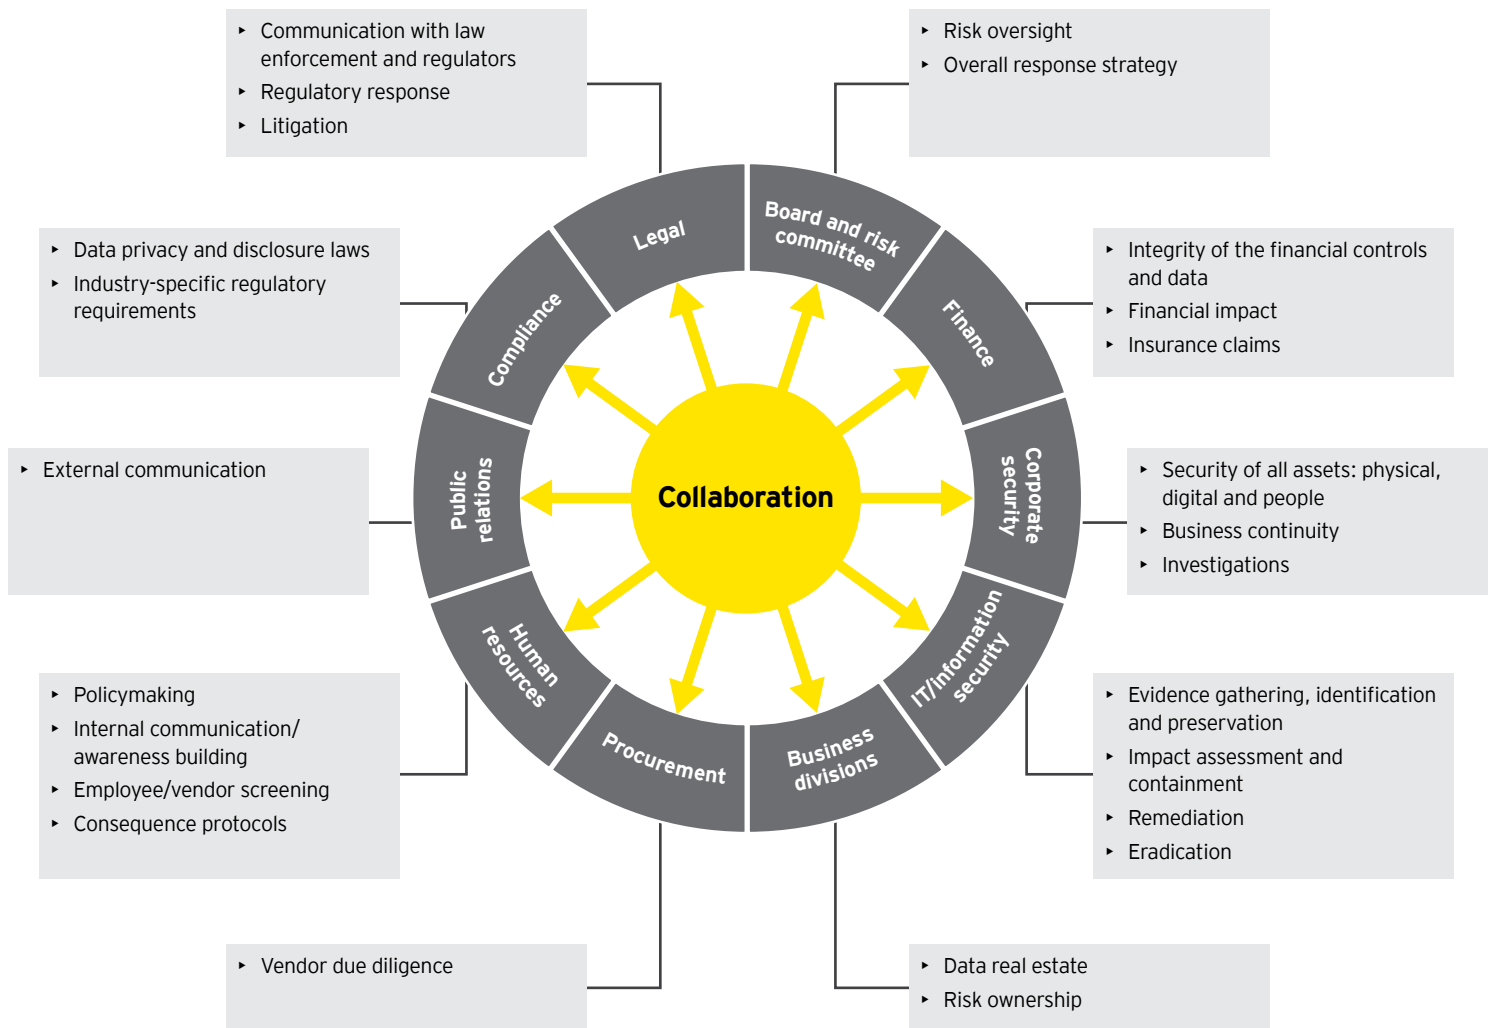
- Communication with law enforcement and regulators
- Regulatory response
- Litigation

- Risk oversight
- Overall response strategy

- Data privacy and disclosure laws
- Industry-specific regulatory requirements

- Integrity of the financial controls and data
- Financial impact
- Insurance claims

- External communication

- Security of all assets: physical, digital and people
- Business continuity
- Investigations

- Policymaking
- Internal communication/ awareness building
- Employee/vendor screening
- Consequence protocols

- Evidence gathering, identification and preservation
- Impact assessment and containment
- Remediation
- Eradication

- Vendor due diligence

- Data real estate
- Risk ownership

Legal
Board and risk committee
Finance
Corporate security
IT/information security
Business divisions
Procurement
Human resources
Public relations
Compliance

Collaboration